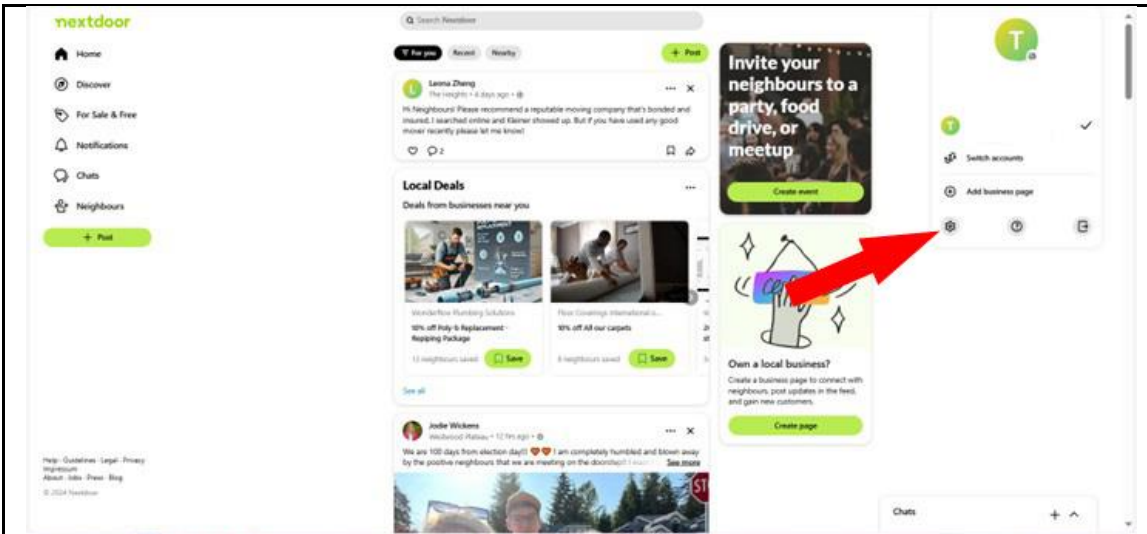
nextdoor

Home
Discover
For Sale & Free
Notifications
Chats
Neighbours
+ Post

Help · Guidelines · Legal · Privacy
Impressum
About · Jobs · Press · Blog
© 2024 Nextdoor

Search Nextdoor

For you Recent Nearby + Post

Leona Zhang
The Heights · 4 days ago · 
Hi Neighbours! Please recommend a reputable moving company that's bonded and insured. I searched online and Kleiner showed up. But if you have used any good mover recently please let me know!
2

Local Deals
Deals from businesses near you

Wonderflow Plumbing Solutions
10% off Poly-b Replacement - Repiping Package
13 neighbours saved Save

Floor Coverings International o...
10% off All our carpets
8 neighbours saved Save

See all

Jodie Wickens
Westwood Plateau · 12 hrs ago · 
We are 100 days from election day!!! I am completely humbled and blown away by the positive neighbours that we are meeting on the doorstep! I w... See more

Invite your neighbours to a party, food drive, or meetup
Create event

Own a local business?
Create a business page to connect with neighbours, post updates in the feed, and gain new customers.
Create page

T

Switch accounts
Add business page

Chats